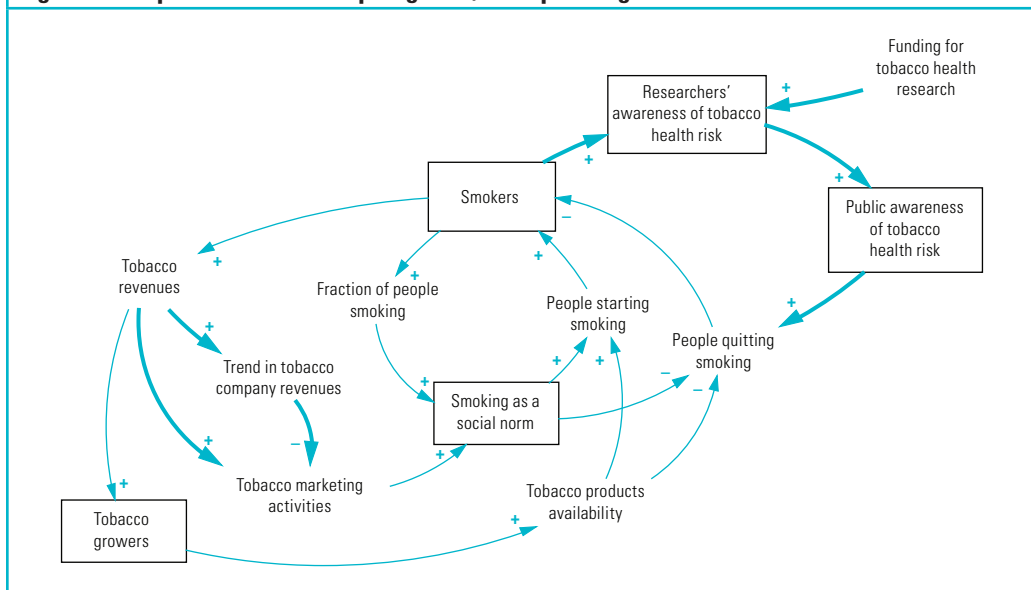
Funding for tobacco health research

+

Researchers' awareness of tobacco health risk

+

+

Public awareness of tobacco health risk

Smokers

–

+

Tobacco revenues

+

Fraction of people smoking

+

People starting smoking

+

People quitting smoking

+

Trend in tobacco company revenues

+

Smoking as a social norm

+

+

–

–

+

–

Tobacco marketing activities

+

Tobacco products availability

+

Tobacco growers

+